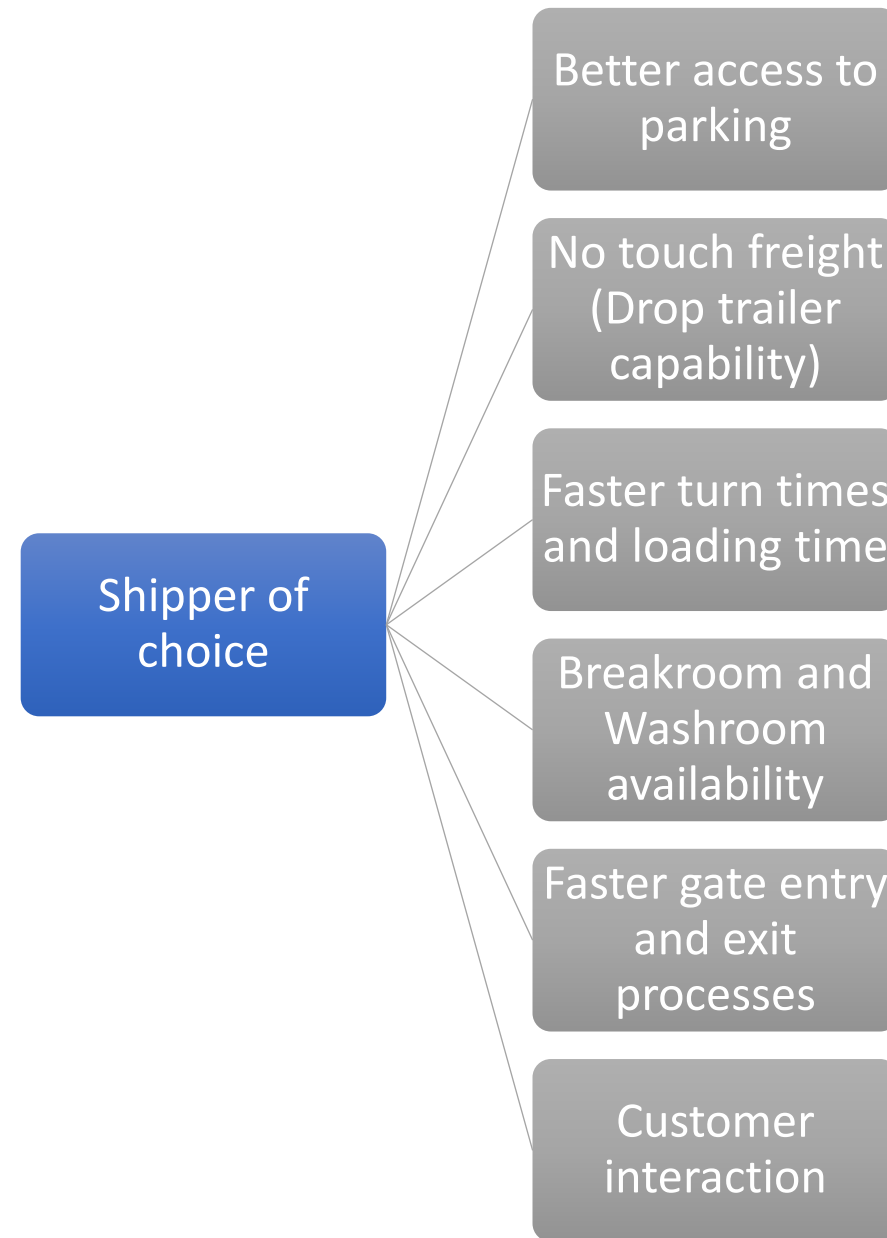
Shipper of choice

Better access to parking

No touch freight (Drop trailer capability)

Faster turn times and loading time

Breakroom and Washroom availability

Faster gate entry and exit processes

Customer interaction